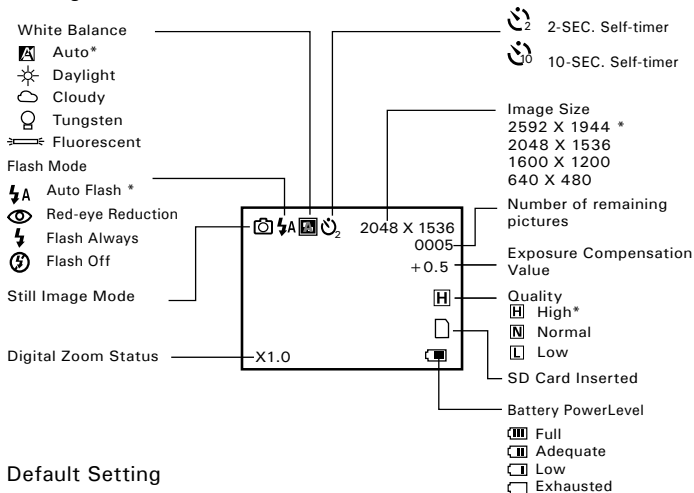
White Balance
Auto*
Daylight
Cloudy
Tungsten
Fluorescent

Flash Mode
Auto Flash *
Red-eye Reduction
Flash Always
Flash Off

Still Image Mode

Digital Zoom Status

2-SEC. Self-timer
10-SEC. Self-timer

Image Size
2592 X 1944 *
2048 X 1536
1600 X 1200
640 X 480

Number of remaining pictures

Exposure Compensation Value

Quality
H High*
N Normal
L Low

SD Card Inserted

Battery PowerLevel
Full
Adequate
Low
Exhausted

2048 X 1536
0005
+0.5
H
X1.0

Default Setting